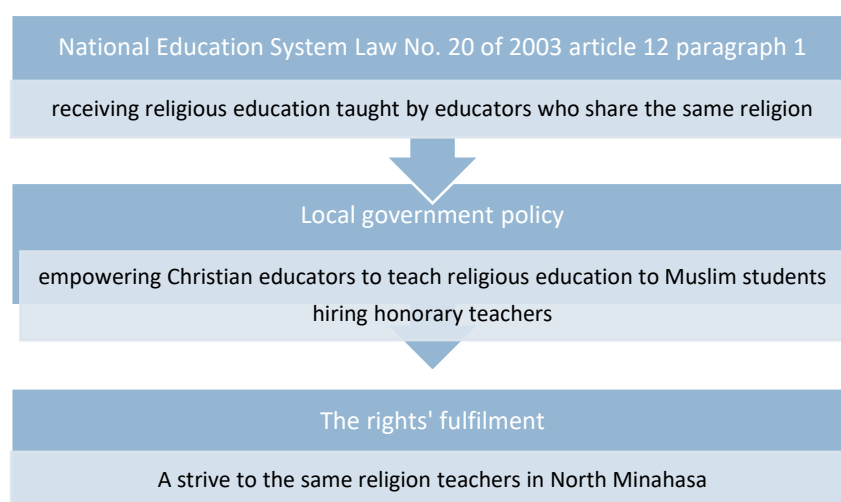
National Education System Law No. 20 of 2003 article 12 paragraph 1

receiving religious education taught by educators who share the same religion

Local government policy

empowering Christian educators to teach religious education to Muslim students

hiring honorary teachers

The rights' fulfilment

A strive to the same religion teachers in North Minahasa